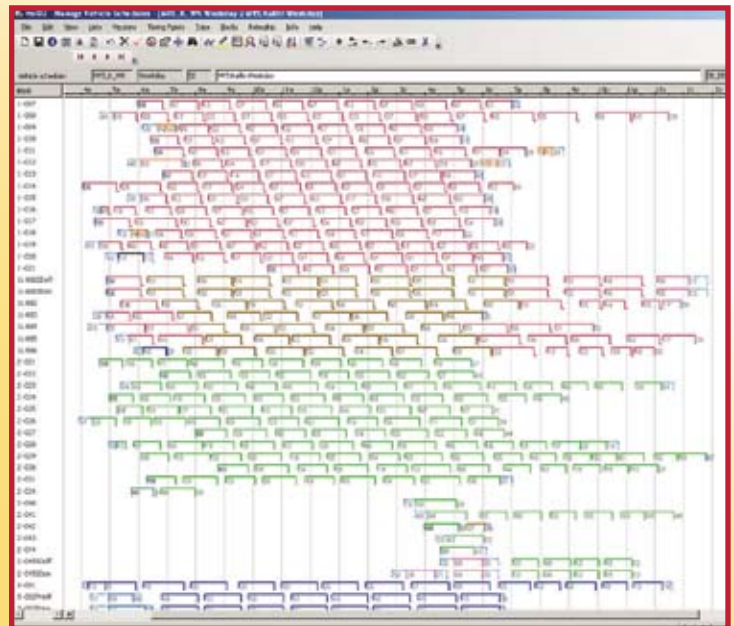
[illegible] - Manage Vehicle Schedules - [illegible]

File Edit View Lists Houston Timing Points Data Blocks Schedules Tools Help

Vehicle schedule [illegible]

Block

1-007
1-008
1-009
1-010
1-011
1-012
1-013
1-014
1-015
1-016
1-017
1-018
1-019
1-020
1-021
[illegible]
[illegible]
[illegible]
2-001
2-002
2-003
2-004
2-005
2-006
2-007
2-008
2-009
2-030
2-031
2-034
2-040
2-041
2-042
2-043
2-044
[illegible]
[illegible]
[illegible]